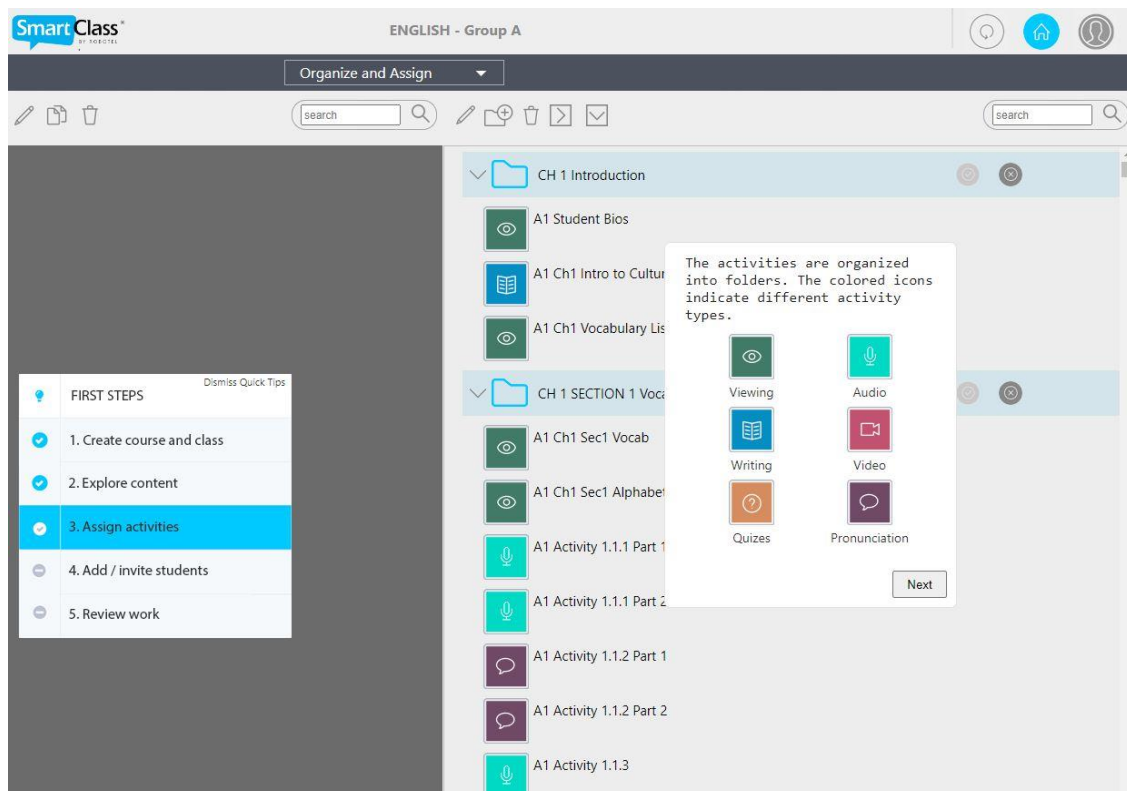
SmartClass BY ROBOTEL

ENGLISH - Group A

Organize and Assign

search

search

CH 1 Introduction

A1 Student Bios

A1 Ch1 Intro to Cultur

A1 Ch1 Vocabulary Lis

The activities are organized into folders. The colored icons indicate different activity types.

Viewing

Audio

Writing

Video

Quizes

Pronunciation

Next

CH 1 SECTION 1 Voca

A1 Ch1 Sec1 Vocab

A1 Ch1 Sec1 Alphabet

A1 Activity 1.1.1 Part 1

A1 Activity 1.1.1 Part 2

A1 Activity 1.1.2 Part 1

A1 Activity 1.1.2 Part 2

A1 Activity 1.1.3

FIRST STEPS

Dismiss Quick Tips

1. Create course and class

2. Explore content

3. Assign activities

4. Add / invite students

5. Review work